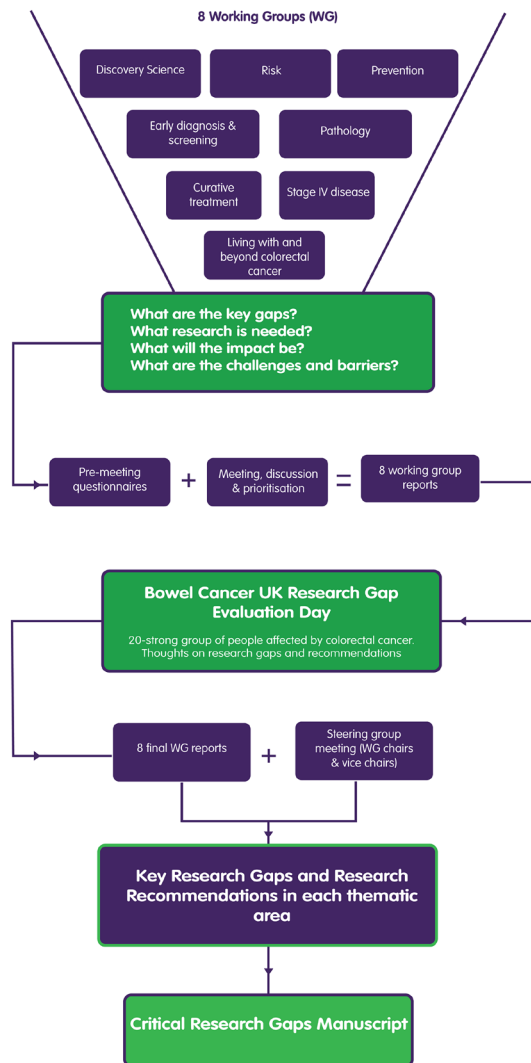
8 Working Groups (WG)

Discovery Science

Risk

Prevention

Early diagnosis & screening

Pathology

Curative treatment

Stage IV disease

Living with and beyond colorectal cancer

What are the key gaps?
What research is needed?
What will the impact be?
What are the challenges and barriers?

Pre-meeting questionnaires

+

Meeting, discussion & prioritisation

=

8 working group reports

Bowel Cancer UK Research Gap Evaluation Day

20-strong group of people affected by colorectal cancer. Thoughts on research gaps and recommendations

8 final WG reports

+

Steering group meeting (WG chairs & vice chairs)

Key Research Gaps and Research Recommendations in each thematic area

Critical Research Gaps Manuscript